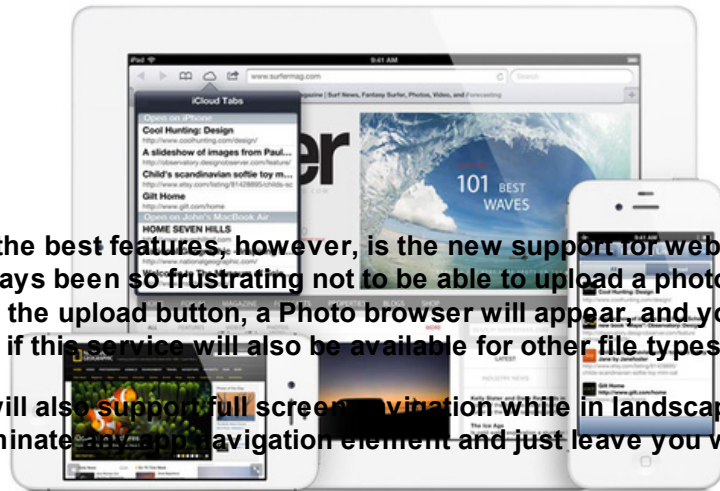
iPad 9:41 AM

www.surfermag.com

Magazine | Surf News, Fantasy Surfer, Video, and Forecasting

iCloud Tabs

Open on iPhone

Cool Hunting: Design

http://www.coolhunting.com/design/

A slideshow of images from Paul...

http://observatory.designobserver.com/feature/

Child's scandinavian softie toy m...

http://www.etsy.com/listing/81428895/child-sc

Gilt Home

http://www.gilt.com/home

Open on John's MacBook Air

HOME SEVEN HILLS

http://www.nationalgeographic.com/

Welcome to National Geographic

101 BEST WAVES

the best features, however, is the new support for web

ays been so frustrating not to be able to upload a photo

the upload button, a Photo browser will appear, and yo

if this service will also be available for other file types

vill also support full screen navigation while in landscap

minate any app navigation element and just leave you w